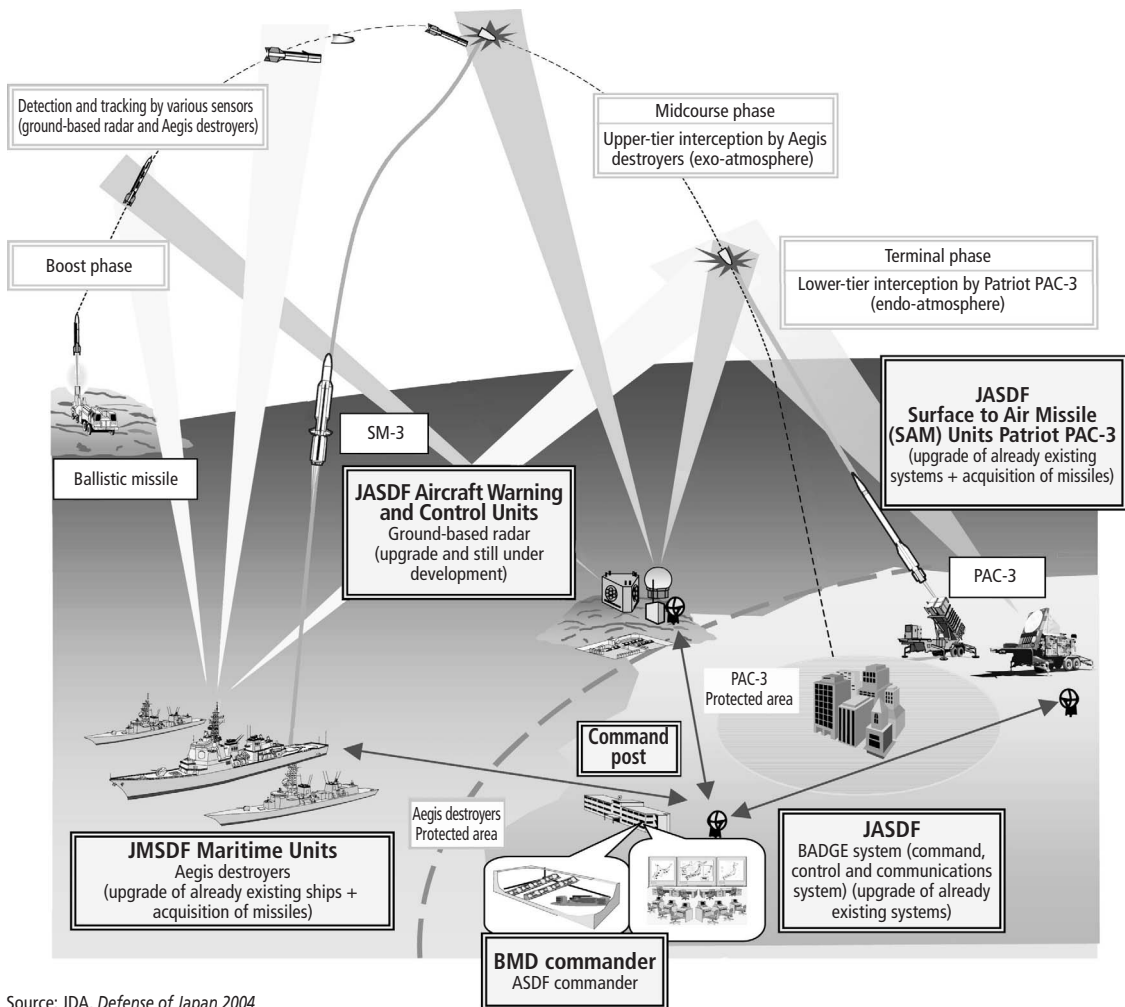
Detection and tracking by various sensors (ground-based radar and Aegis destroyers)

Midcourse phase

Upper-tier interception by Aegis destroyers (exo-atmosphere)

Boost phase

Terminal phase

Lower-tier interception by Patriot PAC-3 (endo-atmosphere)

JASDF Surface to Air Missile (SAM) Units Patriot PAC-3

(upgrade of already existing systems + acquisition of missiles)

SM-3

Ballistic missile

JASDF Aircraft Warning and Control Units

Ground-based radar (upgrade and still under development)

PAC-3

PAC-3 Protected area

Command post

Aegis destroyers Protected area

JMSDF Maritime Units

Aegis destroyers (upgrade of already existing ships + acquisition of missiles)

JASDF

BADGE system (command, control and communications system) (upgrade of already existing systems)

BMD commander

ASDF commander

Source: JDA, Defense of Japan 2004